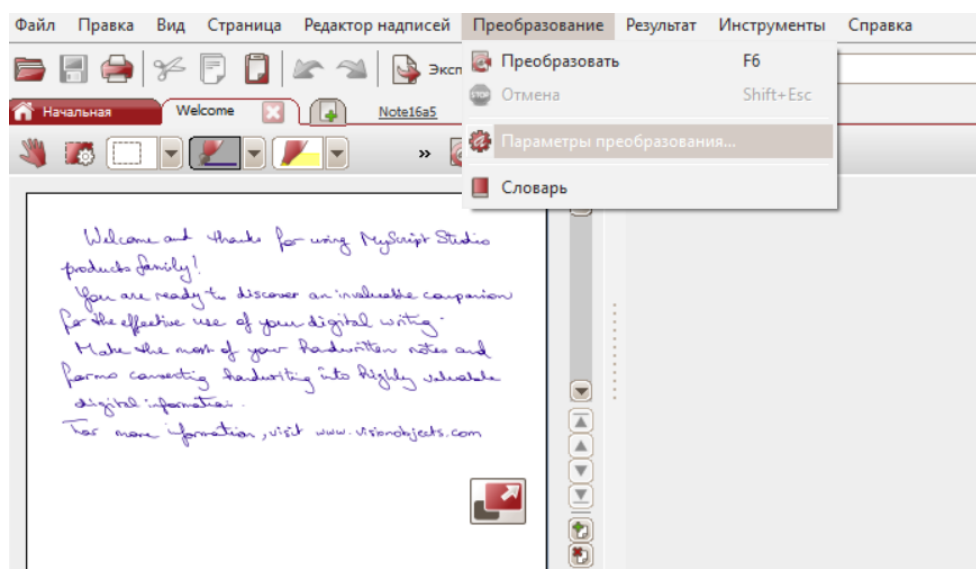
Файл Правка Вид Страница Редактор надписей Преобразование Результат Инструменты Справка

Эксп

Начальная Welcome Note16a5

Преобразовать F6
Отмена Shift+Esc
Параметры преобразования...
Словарь

Welcome and thanks for using MyScript Studio products family!
You are ready to discover an invaluable companion for the effective use of your digital writing.
Make the most of your handwritten notes and forms converting handwriting into highly valuable digital information.
For more information, visit www.visionobjects.com